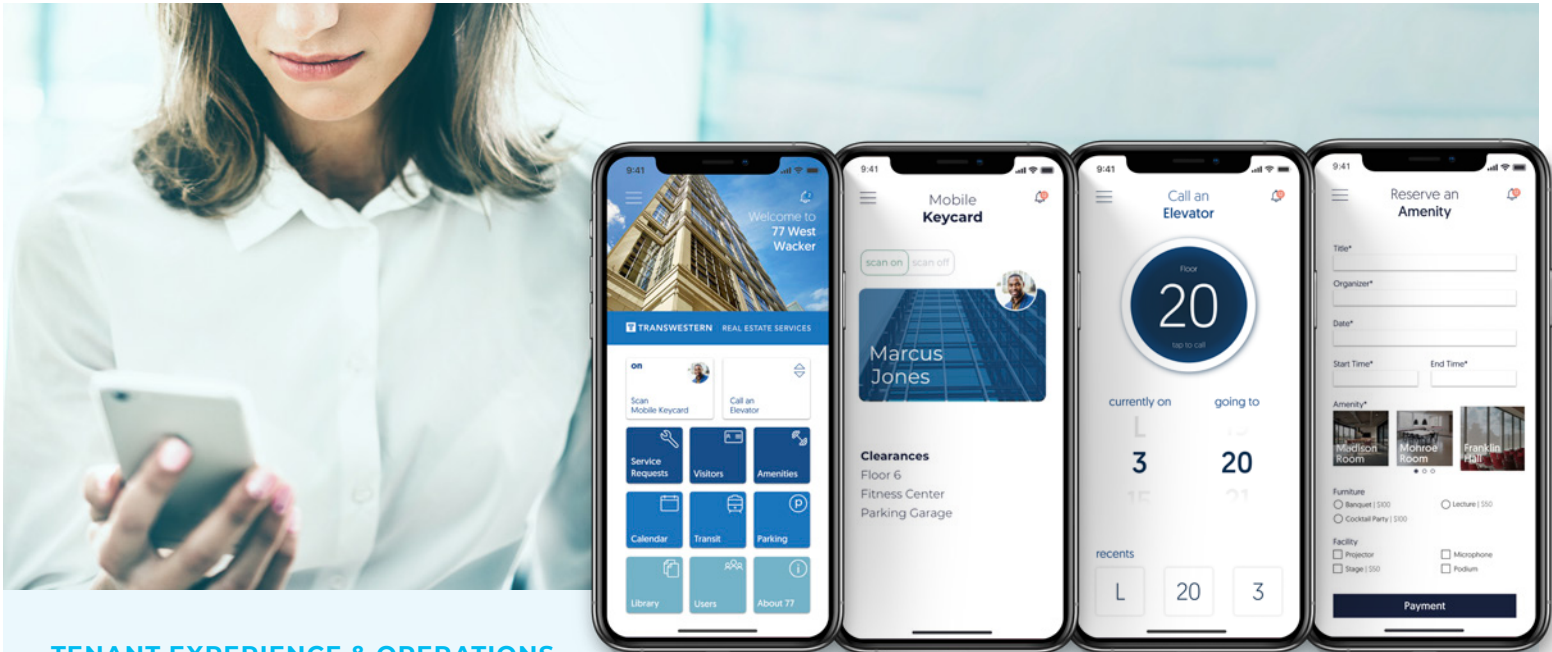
9:41

Welcome to 77 West Wacker

TRANSWESTERN REAL ESTATE SERVICES

on

Scan Mobile Keycard

Call an Elevator

Service Requests

Visitors

Amenities

Calendar

Transit

Parking

Library

Users

About 77

9:41

Mobile Keycard

scan on scan off

Marcus Jones

Clearances

Floor 6

Fitness Center

Parking Garage

9:41

Call an Elevator

Floor

20

tap to call

currently on

going to

L

3

20

recents

L

20

3

9:41

Reserve an Amenity

Title*

Organizer*

Date*

Start Time*

End Time*

Amenity*

Madison Room

Monroe Room

Franklin Hall

Furniture

Banquet | $100

Lecture | $50

Cocktail Party | $100

Facility

Projector

Microphone

Stage | $50

Podium

Payment

TENANT EXPERIENCE & OPERATIONS